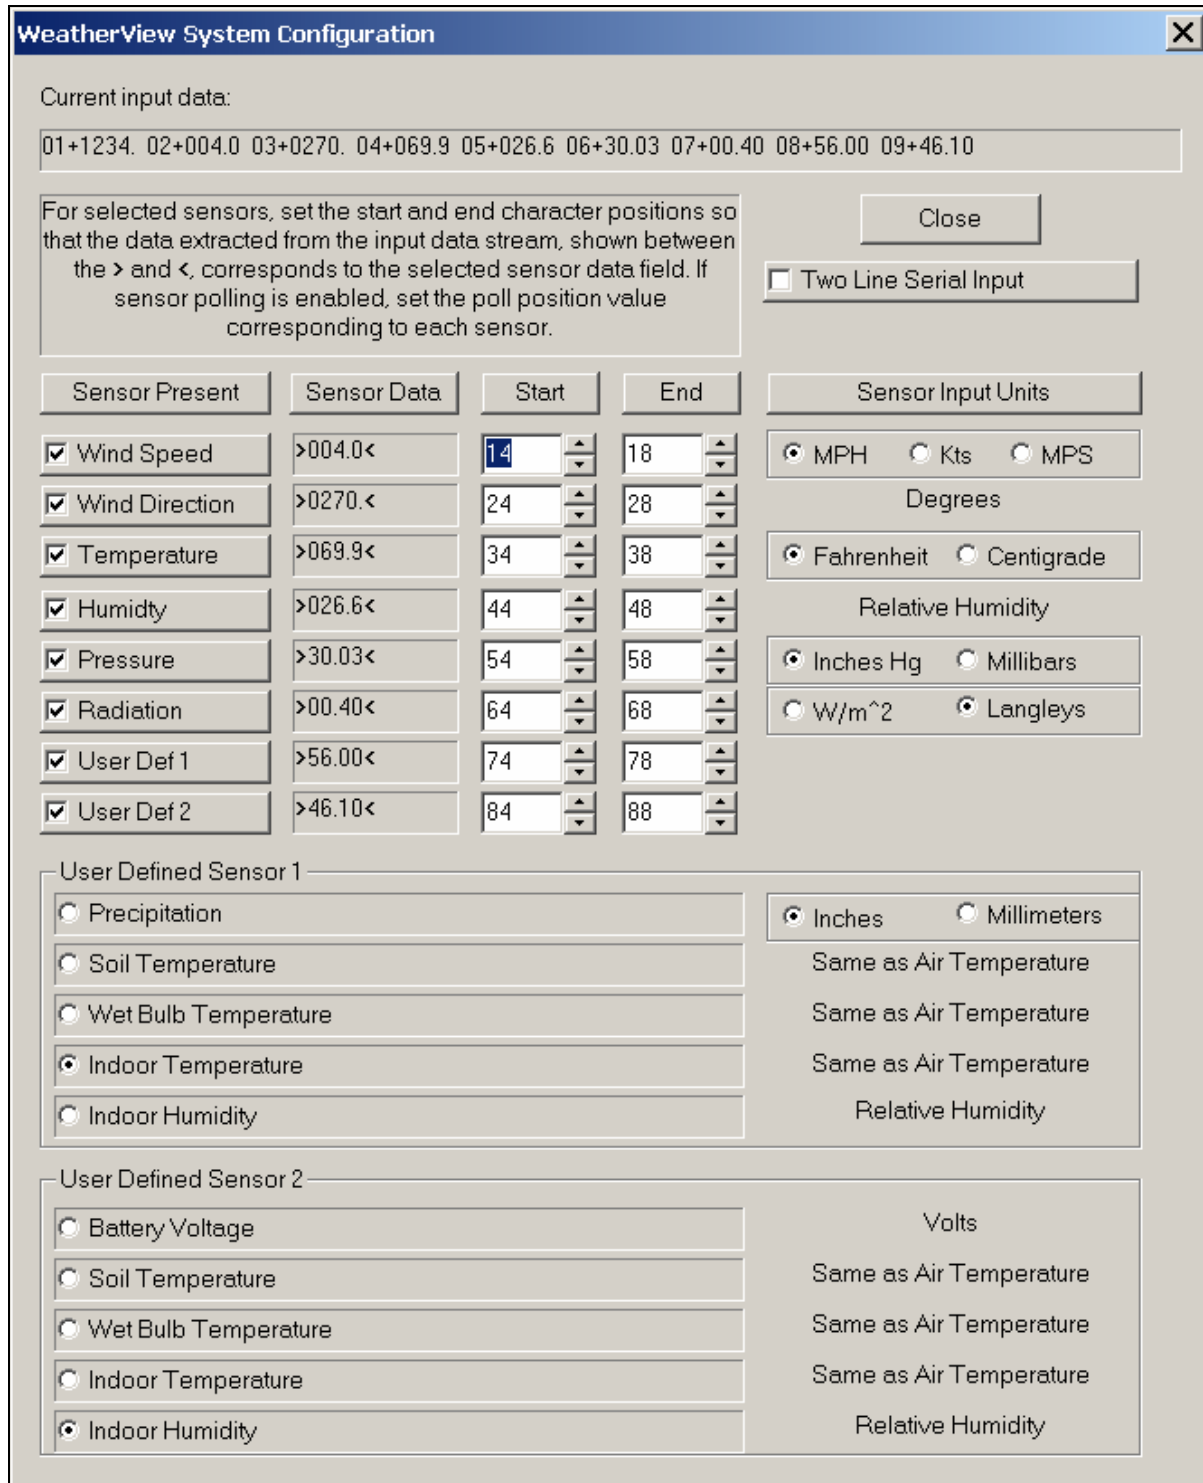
WeatherView System Configuration

Current input data:

01+1234. 02+004.0 03+0270. 04+069.9 05+026.6 06+30.03 07+00.40 08+56.00 09+46.10

For selected sensors, set the start and end character positions so that the data extracted from the input data stream, shown between the > and <, corresponds to the selected sensor data field. If sensor polling is enabled, set the poll position value corresponding to each sensor.

Close

Two Line Serial Input

| Sensor Present | Sensor Data | Start | End | Sensor Input Units |
|---|---|---|---|---|
| Wind Speed | >004.0< | 14 | 18 | MPH Kts MPS |
| Wind Direction | >0270.< | 24 | 28 | Degrees |
| Temperature | >069.9< | 34 | 38 | Fahrenheit Centigrade |
| Humidty | >026.6< | 44 | 48 | Relative Humidity |
| Pressure | >30.03< | 54 | 58 | Inches Hg Millibars |
| Radiation | >00.40< | 64 | 68 | W/m^2 Langleys |
| User Def 1 | >56.00< | 74 | 78 | |
| User Def 2 | >46.10< | 84 | 88 | |

User Defined Sensor 1

Precipitation — Inches Millimeters
Soil Temperature — Same as Air Temperature
Wet Bulb Temperature — Same as Air Temperature
Indoor Temperature — Same as Air Temperature
Indoor Humidity — Relative Humidity

User Defined Sensor 2

Battery Voltage — Volts
Soil Temperature — Same as Air Temperature
Wet Bulb Temperature — Same as Air Temperature
Indoor Temperature — Same as Air Temperature
Indoor Humidity — Relative Humidity